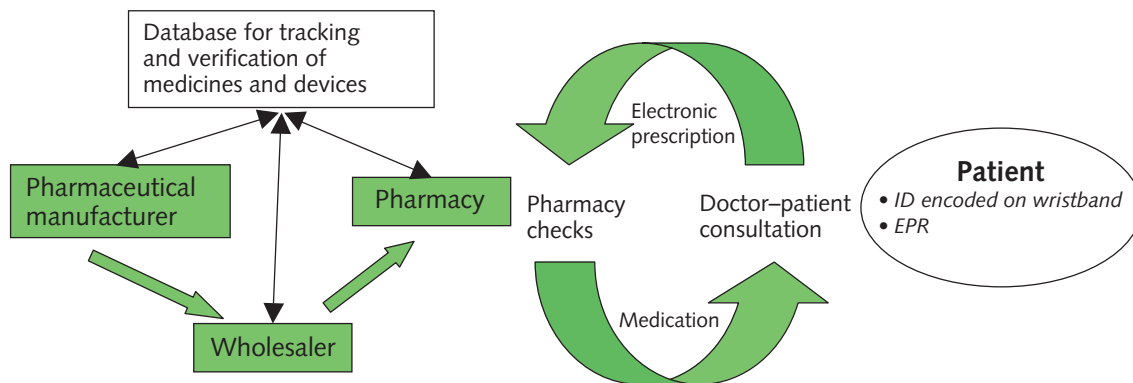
Database for tracking and verification of medicines and devices

Pharmaceutical manufacturer

Pharmacy

Wholesaler

Electronic prescription

Pharmacy checks

Doctor–patient consultation

Medication

Patient
• ID encoded on wristband
• EPR